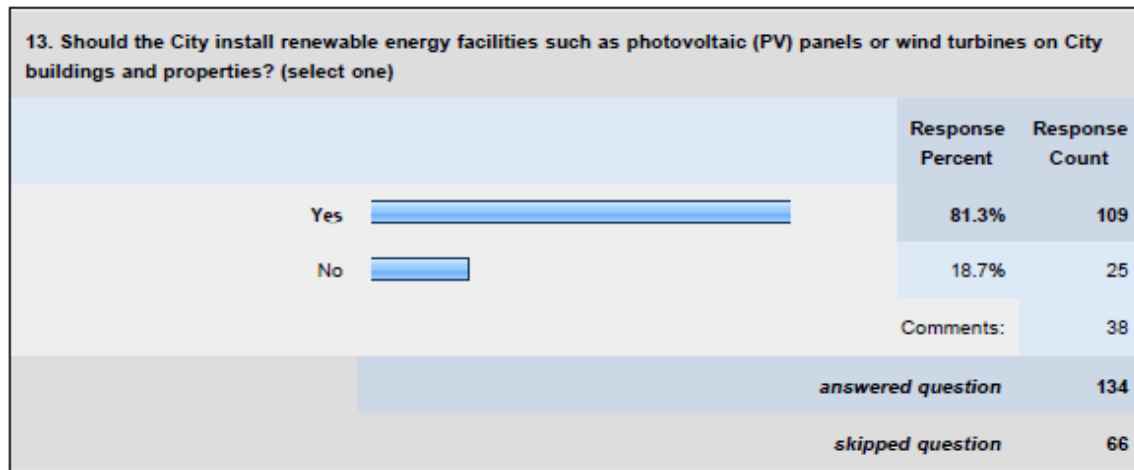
13. Should the City install renewable energy facilities such as photovoltaic (PV) panels or wind turbines on City buildings and properties? (select one)

| | Response Percent | Response Count |
|---|---|---|
| Yes | 81.3% | 109 |
| No | 18.7% | 25 |
| | Comments: | 38 |
| | answered question | 134 |
| | skipped question | 66 |